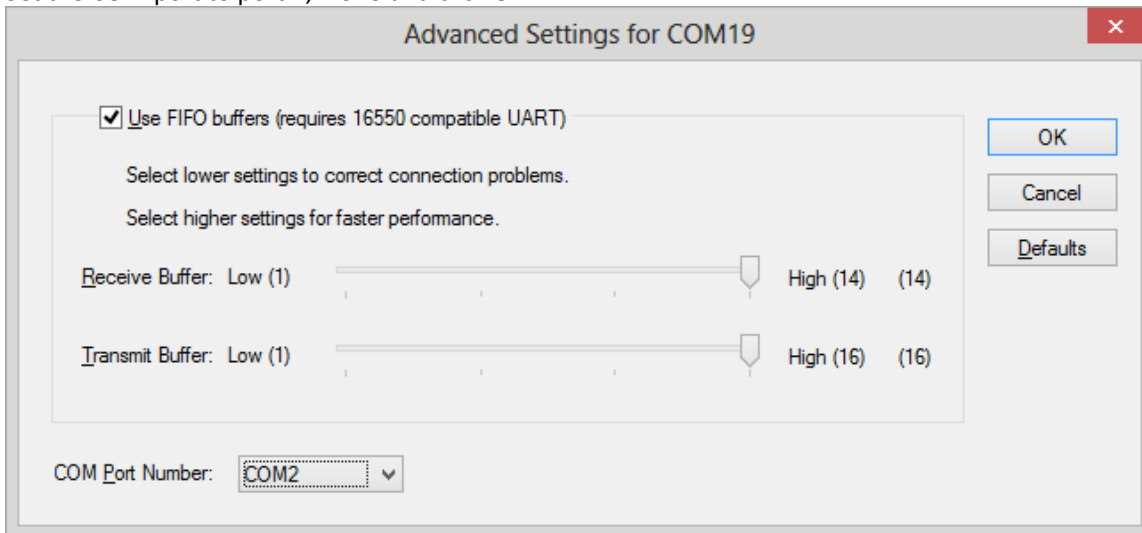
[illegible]

Advanced Settings for COM19

Use FIFO buffers (requires 16550 compatible UART)

Select lower settings to correct connection problems.

Select higher settings for faster performance.

Receive Buffer: Low (1) High (14) (14)

Transmit Buffer: Low (1) High (16) (16)

COM Port Number: COM2

OK

Cancel

Defaults